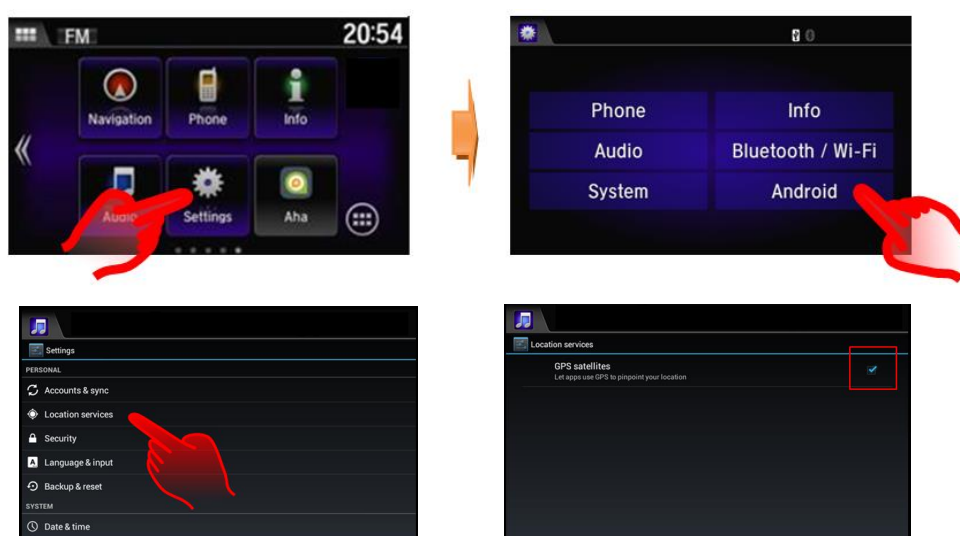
FM 20:54

Navigation
Phone
Info
Audio
Settings
Aha

Phone
Info
Audio
Bluetooth / Wi-Fi
System
Android

Settings
PERSONAL
Accounts & sync
Location services
Security
Language & input
Backup & reset
SYSTEM
Date & time

Location services
GPS satellites
Let apps use GPS to pinpoint your location